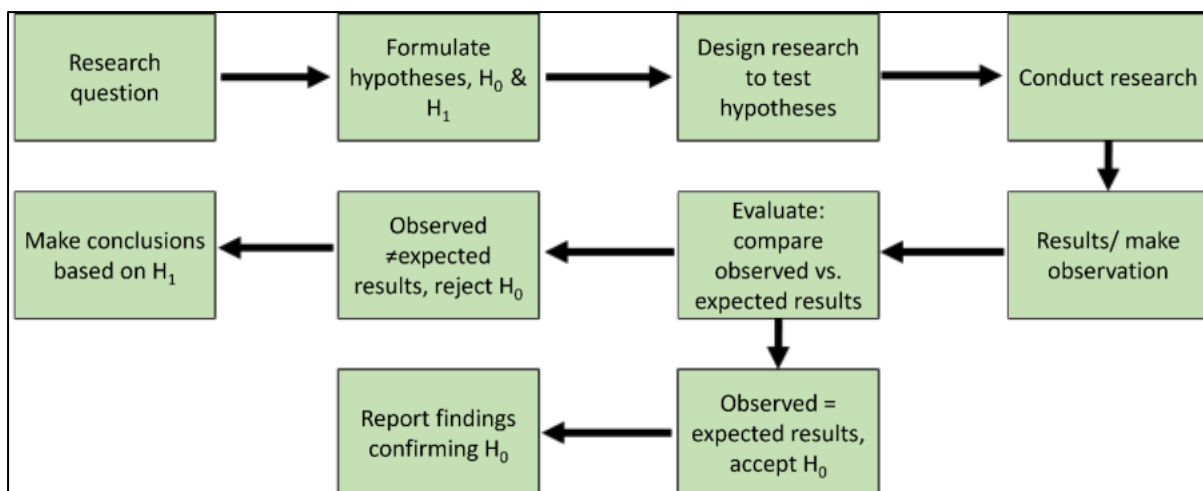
Research question

Formulate hypotheses, $H_0$ & $H_1$

Design research to test hypotheses

Conduct research

Results/ make observation

Evaluate: compare observed vs. expected results

Observed ≠expected results, reject $H_0$

Make conclusions based on $H_1$

Observed = expected results, accept $H_0$

Report findings confirming $H_0$